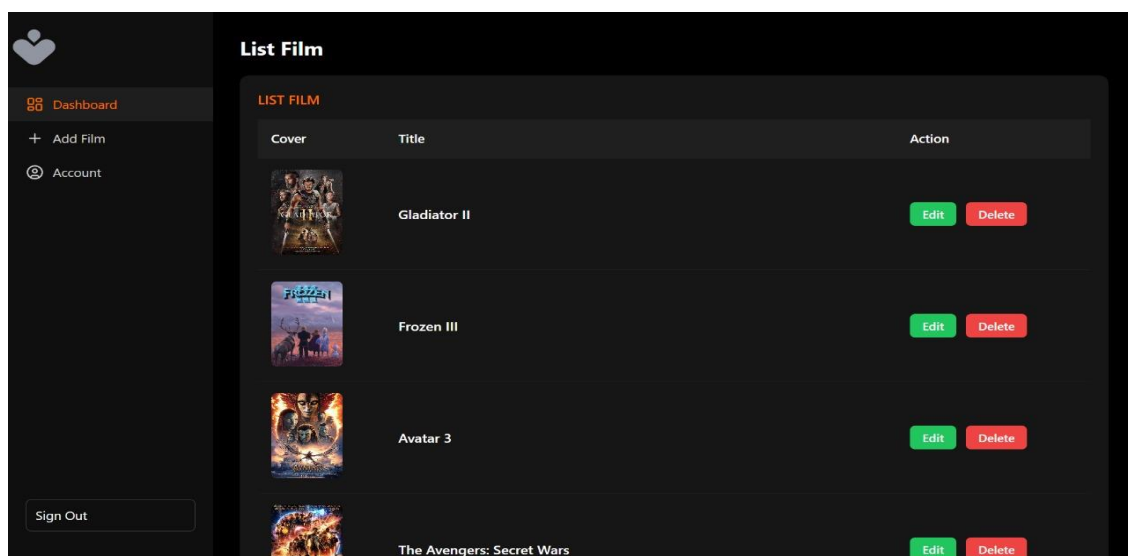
Dashboard
+ Add Film
Account

Sign Out

List Film

LIST FILM

| Cover | Title | Action |
|---|---|---|
| | Gladiator II | Edit Delete |
| | Frozen III | Edit Delete |
| | Avatar 3 | Edit Delete |
| | The Avengers: Secret Wars | Edit Delete |